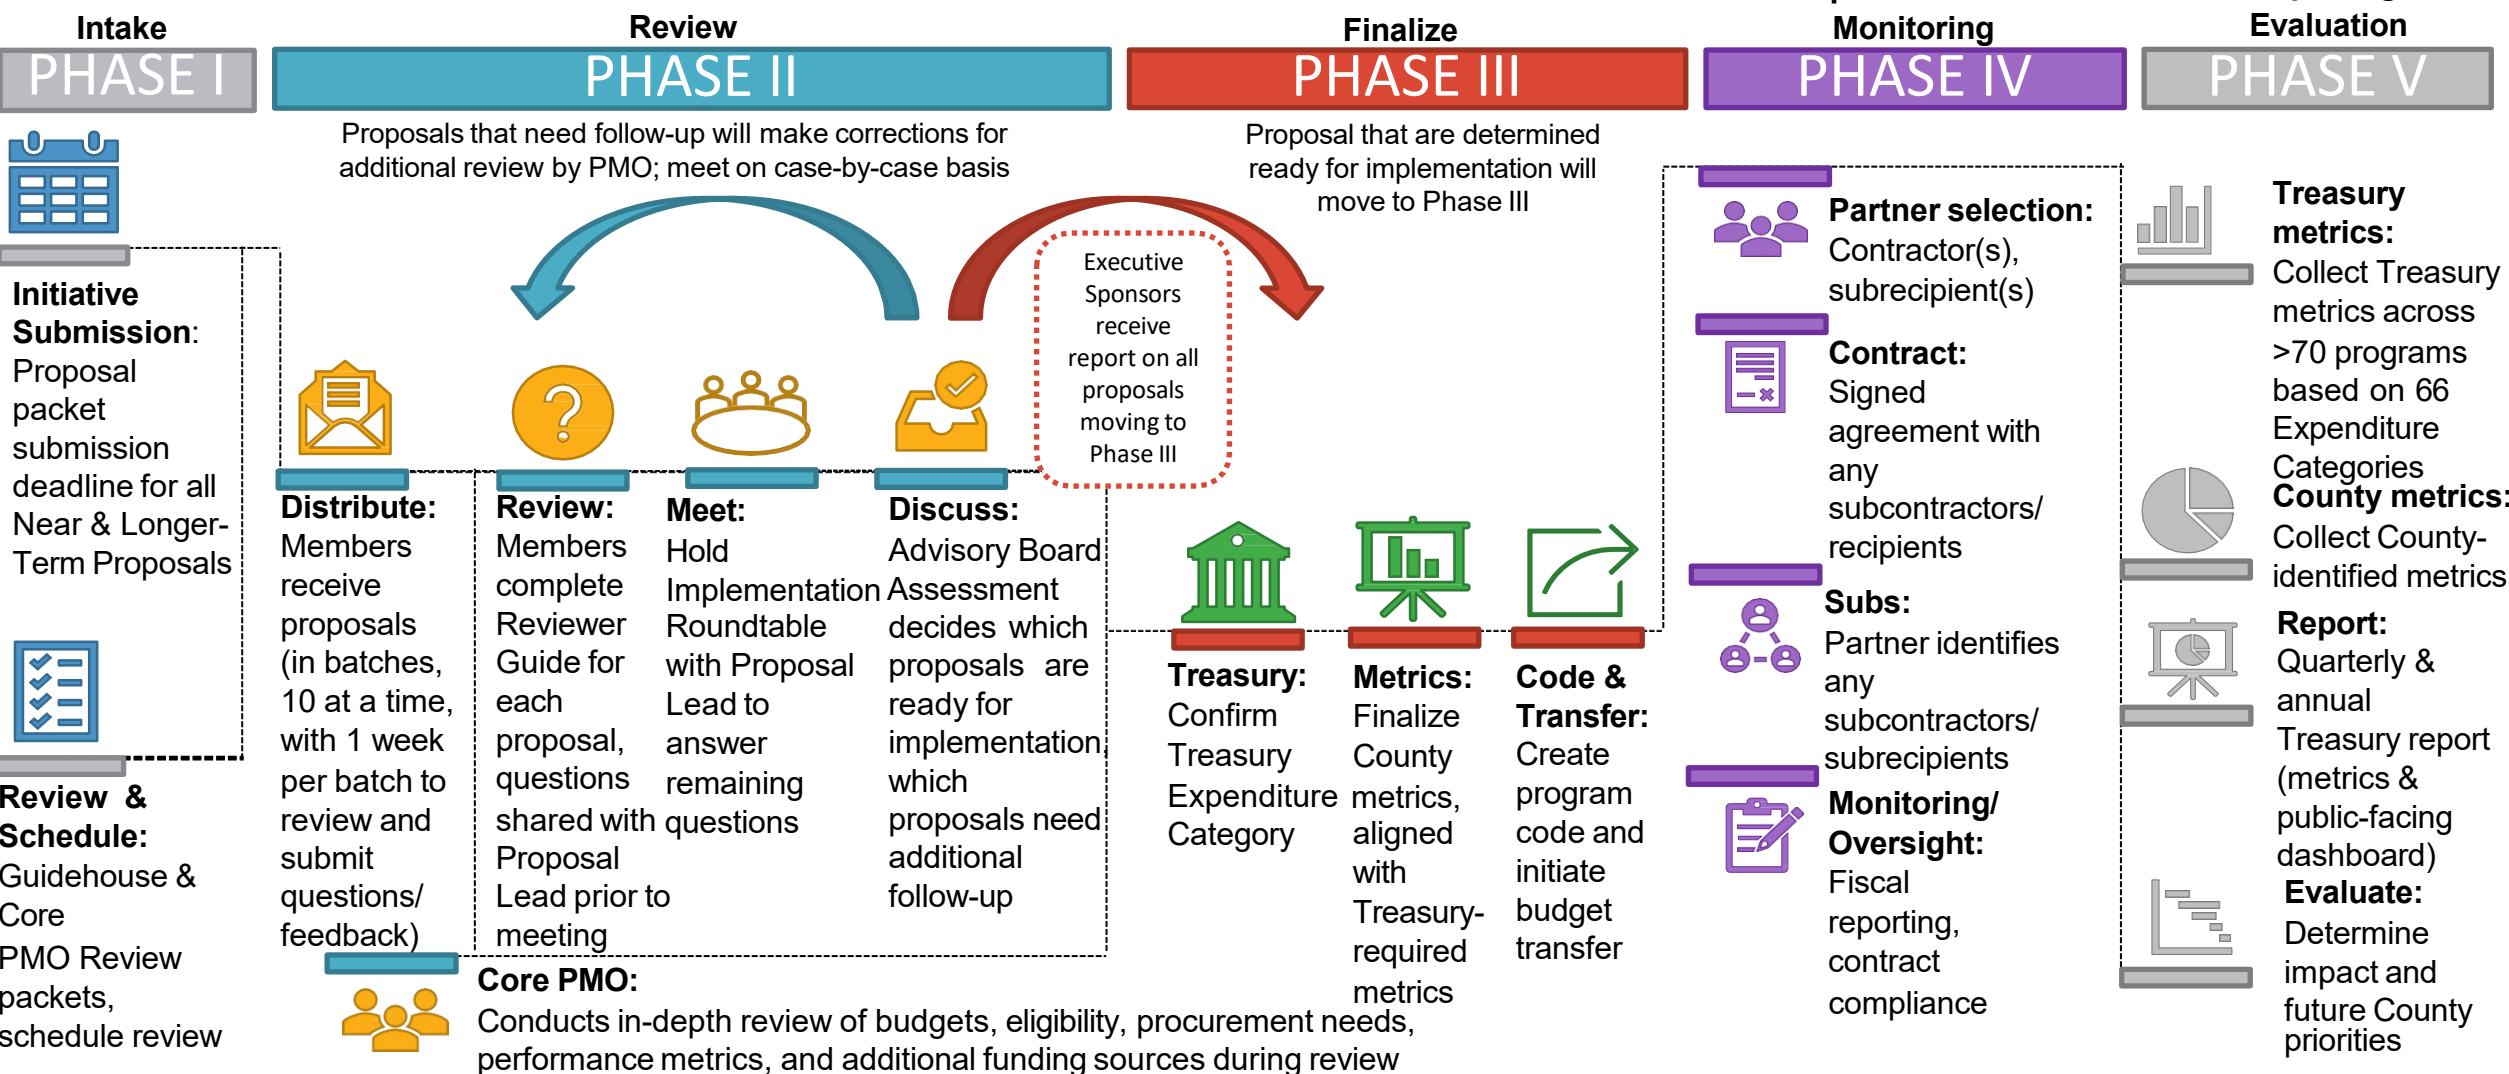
Intake
PHASE I

Review
PHASE II

Finalize
PHASE III

Monitoring
PHASE IV

Evaluation
PHASE V

Proposals that need follow-up will make corrections for additional review by PMO; meet on case-by-case basis

Proposal that are determined ready for implementation will move to Phase III

Executive Sponsors receive report on all proposals moving to Phase III

**Initiative Submission**: Proposal packet submission deadline for all Near & Longer-Term Proposals

**Review & Schedule:** Guidehouse & Core PMO Review packets, schedule review

**Distribute:** Members receive proposals (in batches, 10 at a time, with 1 week per batch to review and submit questions/ feedback)

**Review:** Members complete Reviewer Guide for each proposal, questions shared with Proposal Lead prior to meeting

**Meet:** Hold Implementation Roundtable with Proposal Lead to answer remaining questions

**Discuss:** Advisory Board Assessment decides which proposals are ready for implementation, which proposals need additional follow-up

**Core PMO:** Conducts in-depth review of budgets, eligibility, procurement needs, performance metrics, and additional funding sources during review

**Treasury:** Confirm Treasury Expenditure Category

**Metrics:** Finalize County metrics, aligned with Treasury-required metrics

**Code & Transfer:** Create program code and initiate budget transfer

**Partner selection:** Contractor(s), subrecipient(s)

**Contract:** Signed agreement with any subcontractors/ recipients

**Subs:** Partner identifies any subcontractors/ subrecipients

**Monitoring/ Oversight:** Fiscal reporting, contract compliance

**Treasury metrics:** Collect Treasury metrics across >70 programs based on 66 Expenditure Categories

**County metrics:** Collect County-identified metrics

**Report:** Quarterly & annual Treasury report (metrics & public-facing dashboard)

**Evaluate:** Determine impact and future County priorities